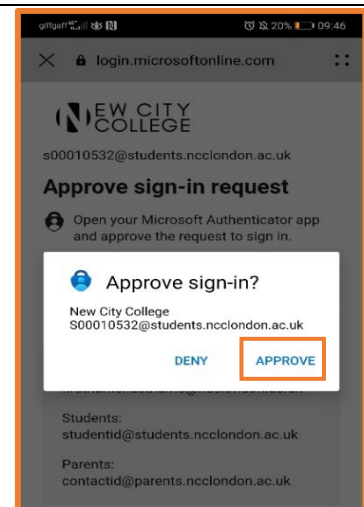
giffgaff 20% 09:46

login.microsoftonline.com

NEW CITY COLLEGE

s00010532@students.ncclondon.ac.uk

Approve sign-in request

Open your Microsoft Authenticator app and approve the request to sign in.

Approve sign-in?

New City College
S00010532@students.ncclondon.ac.uk

DENY APPROVE

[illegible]

Students:
studentid@students.ncclondon.ac.uk

Parents:
contactid@parents.ncclondon.ac.uk